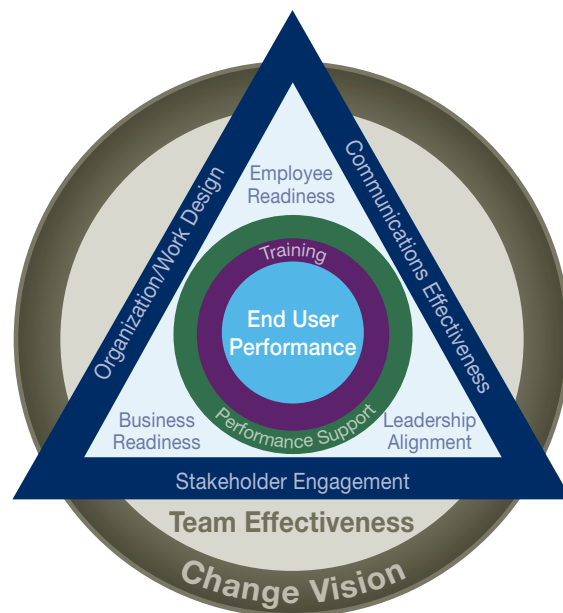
Organization/Work Design

Communications Effectiveness

Employee Readiness

Training

End User Performance

Performance Support

Business Readiness

Leadership Alignment

Stakeholder Engagement

Team Effectiveness

Change Vision